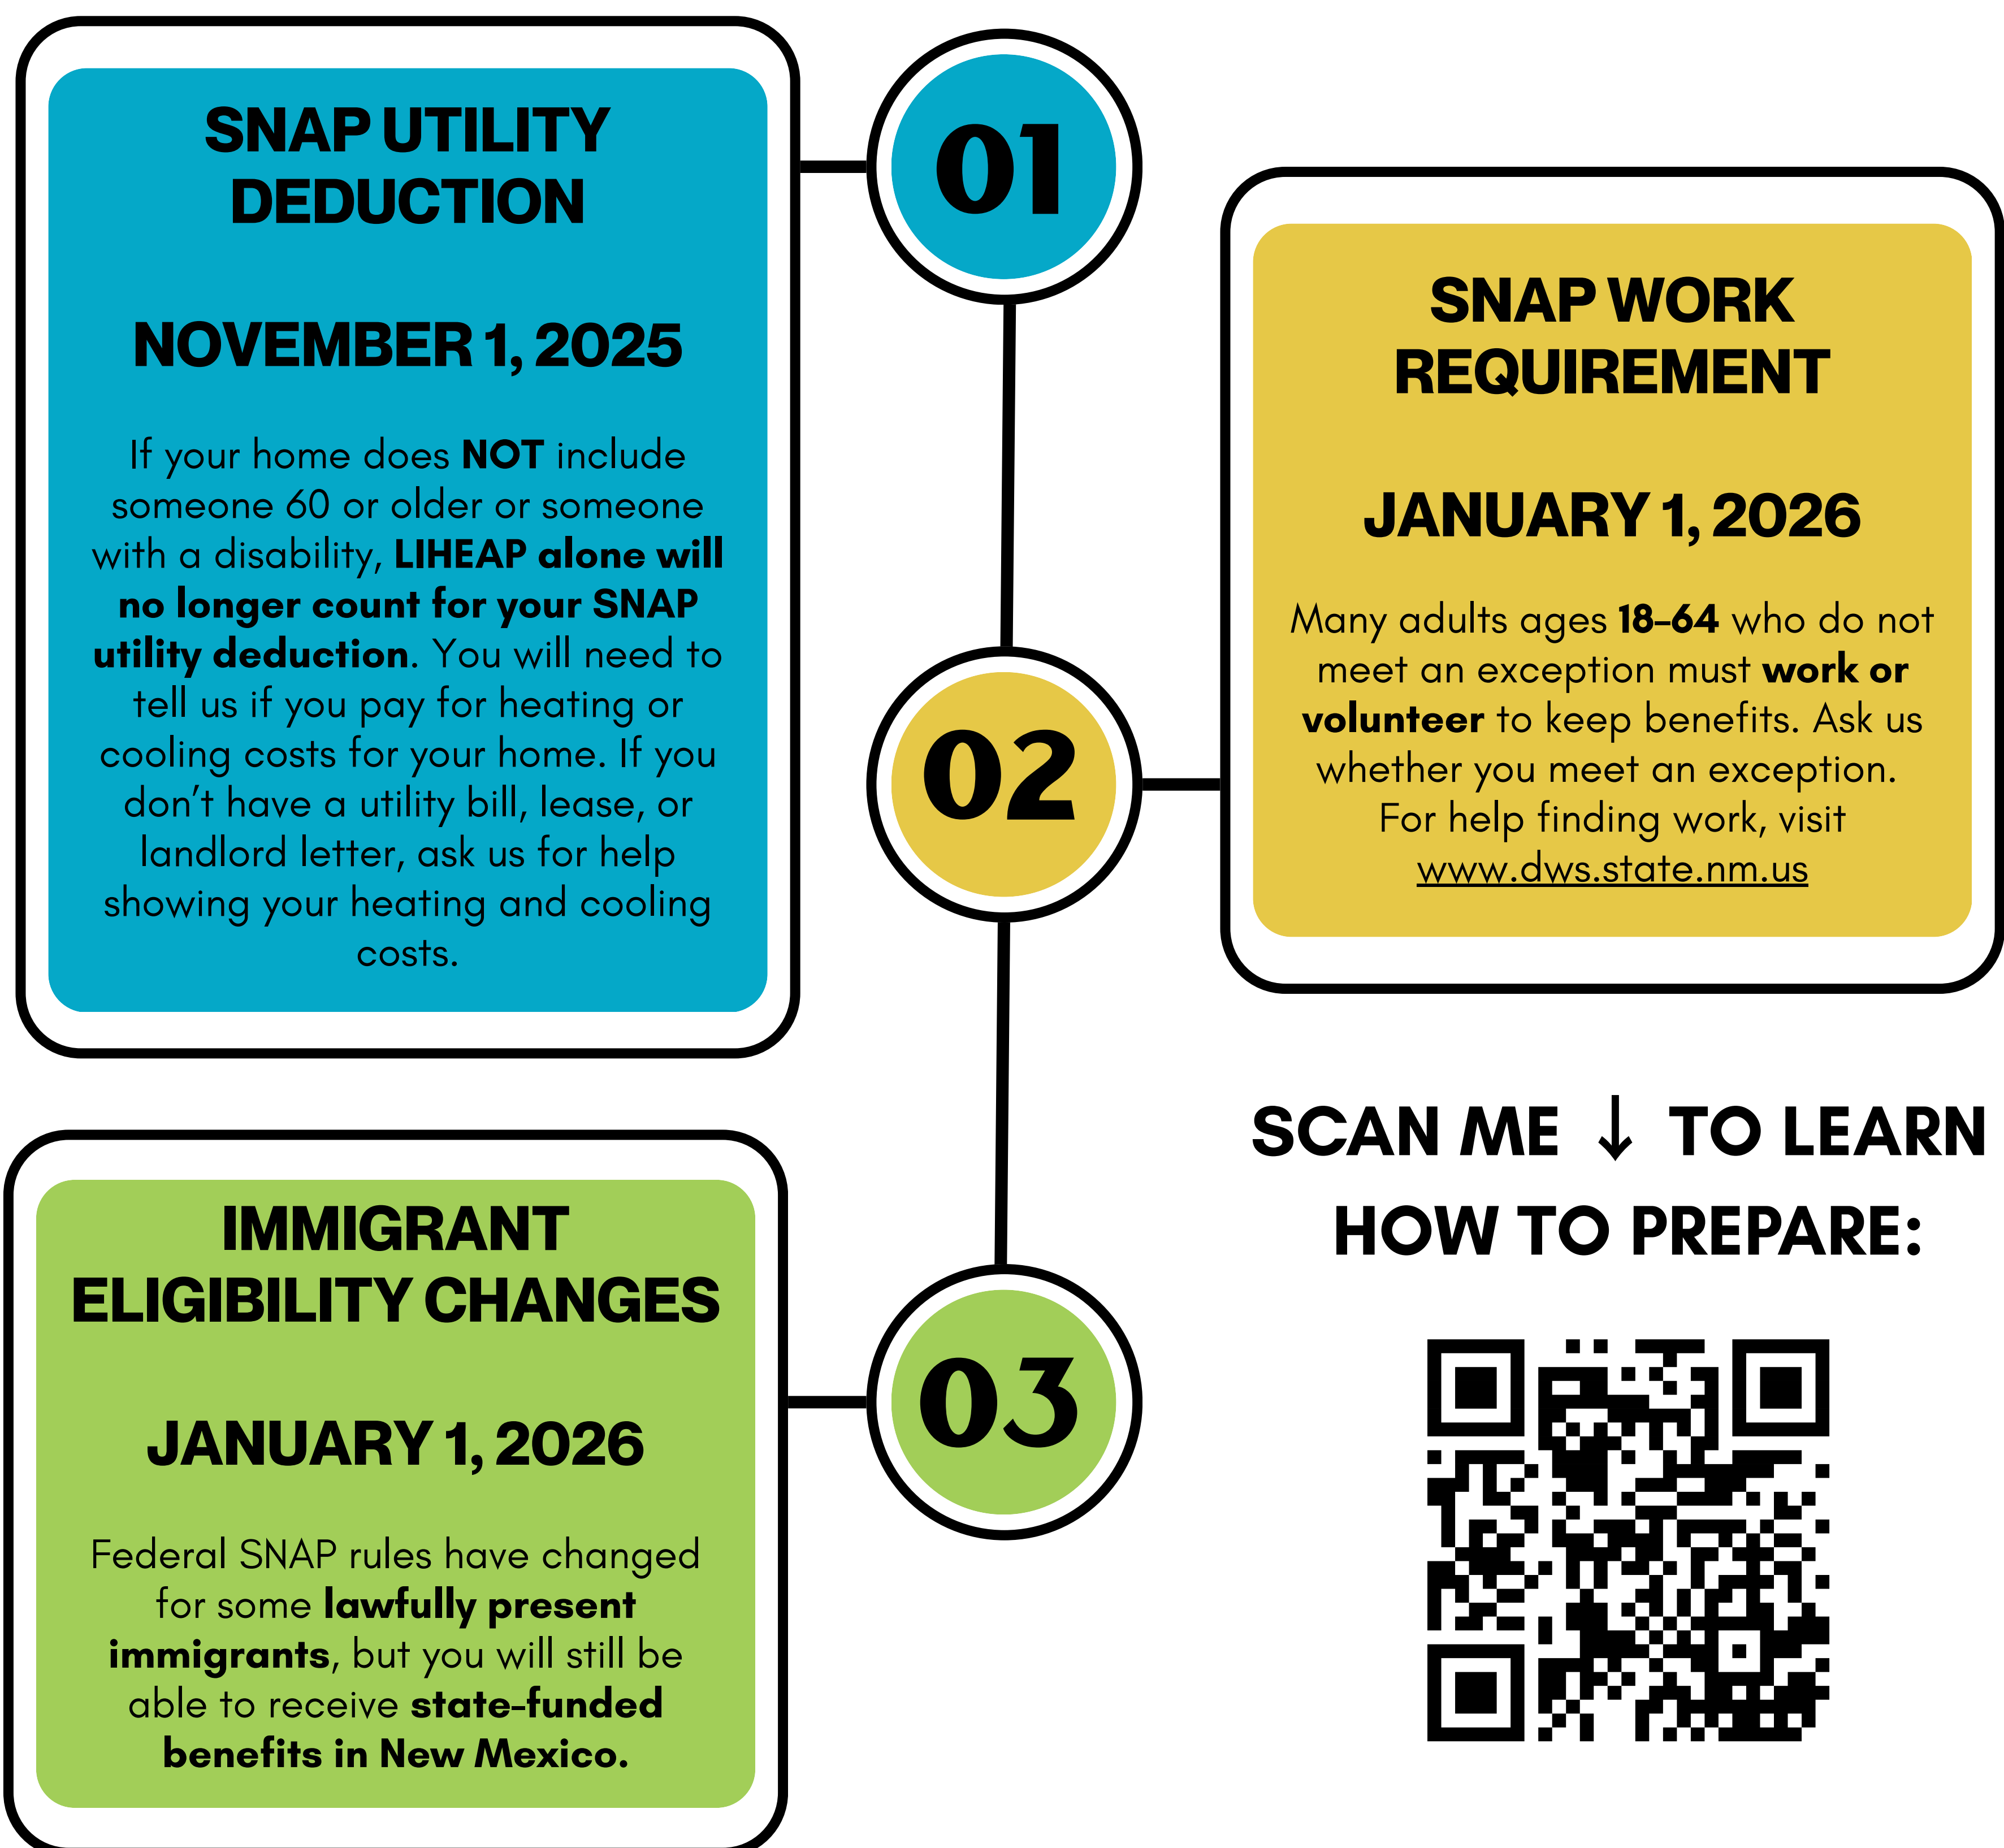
SNAP UTILITY DEDUCTION

NOVEMBER 1, 2025

If your home does NOT include someone 60 or older or someone with a disability, LIHEAP alone will no longer count for your SNAP utility deduction. You will need to tell us if you pay for heating or cooling costs for your home. If you don't have a utility bill, lease, or landlord letter, ask us for help showing your heating and cooling costs.

01

02

03

SNAP WORK REQUIREMENT

JANUARY 1, 2026

Many adults ages 18–64 who do not meet an exception must work or volunteer to keep benefits. Ask us whether you meet an exception. For help finding work, visit www.dws.state.nm.us

IMMIGRANT ELIGIBILITY CHANGES

JANUARY 1, 2026

Federal SNAP rules have changed for some lawfully present immigrants, but you will still be able to receive state-funded benefits in New Mexico.

SCAN ME ↓ TO LEARN HOW TO PREPARE: